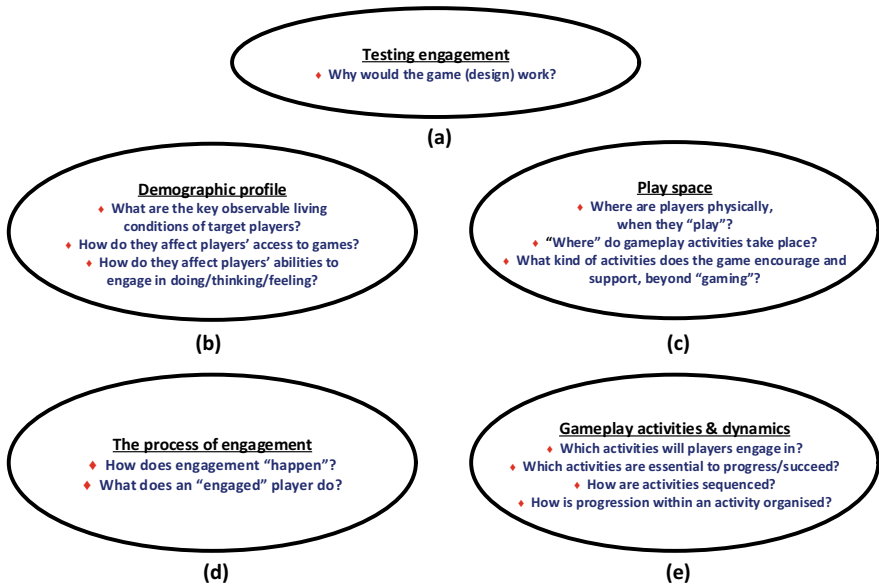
Testing engagement
♦ Why would the game (design) work?

(a)

Demographic profile
♦ What are the key observable living conditions of target players?
♦ How do they affect players' access to games?
♦ How do they affect players' abilities to engage in doing/thinking/feeling?

(b)

Play space
♦ Where are players physically, when they "play"?
♦ "Where" do gameplay activities take place?
♦ What kind of activities does the game encourage and support, beyond "gaming"?

(c)

The process of engagement
♦ How does engagement "happen"?
♦ What does an "engaged" player do?

(d)

Gameplay activities & dynamics
♦ Which activities will players engage in?
♦ Which activities are essential to progress/succeed?
♦ How are activities sequenced?
♦ How is progression within an activity organised?

(e)